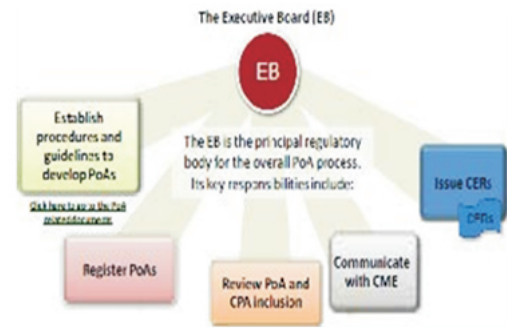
The Executive Board (EB)

EB

Establish procedures and guidelines to develop PoAs

Click here to go to the PoA related documents

The EB is the principal regulatory body for the overall PoA process. Its key responsibilities include:

Issue CERs

CERs

Register PoAs

Review PoA and CPA inclusion

Communicate with CME